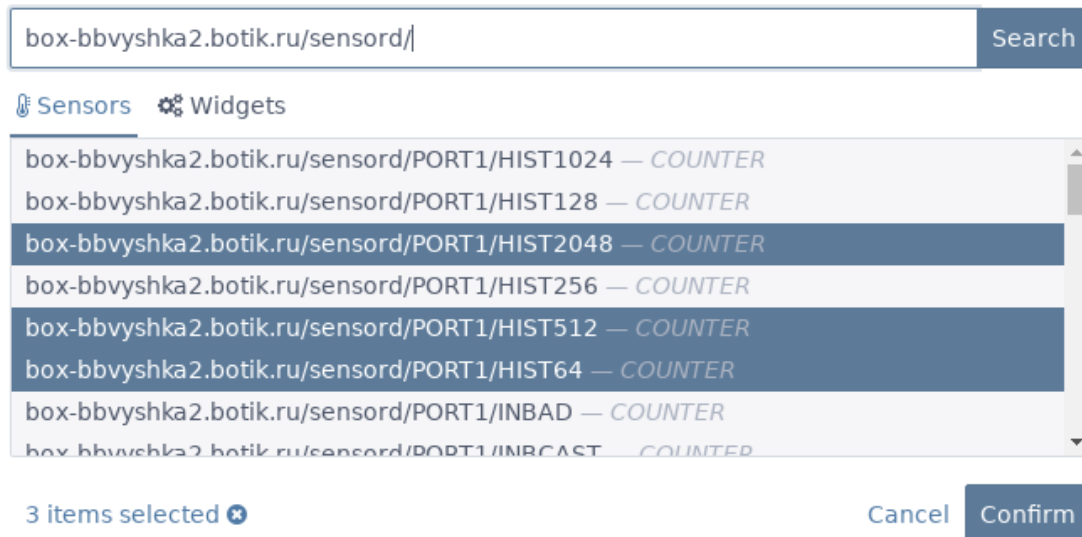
box-bbvyshka2.botik.ru/sensord/

Search

Sensors Widgets

box-bbvyshka2.botik.ru/sensord/PORT1/HIST1024 — COUNTER
box-bbvyshka2.botik.ru/sensord/PORT1/HIST128 — COUNTER
box-bbvyshka2.botik.ru/sensord/PORT1/HIST2048 — COUNTER
box-bbvyshka2.botik.ru/sensord/PORT1/HIST256 — COUNTER
box-bbvyshka2.botik.ru/sensord/PORT1/HIST512 — COUNTER
box-bbvyshka2.botik.ru/sensord/PORT1/HIST64 — COUNTER
box-bbvyshka2.botik.ru/sensord/PORT1/INBAD — COUNTER
box-bbvyshka2.botik.ru/sensord/PORT1/INBCAST — COUNTER

3 items selected

Cancel Confirm